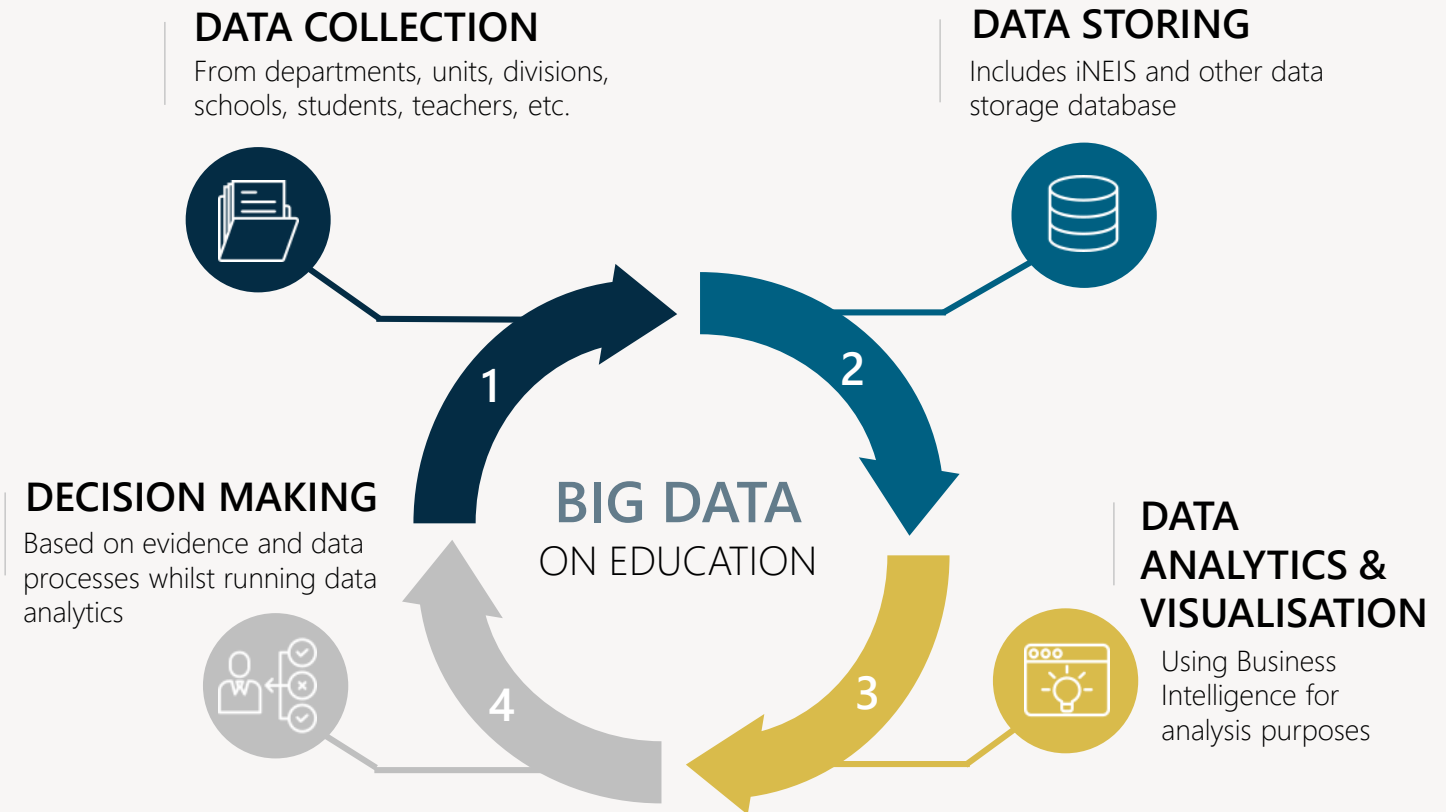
DATA COLLECTION
From departments, units, divisions, schools, students, teachers, etc.

DATA STORING
Includes iNEIS and other data storage database

1

2

BIG DATA
ON EDUCATION

DECISION MAKING
Based on evidence and data processes whilst running data analytics

DATA ANALYTICS & VISUALISATION
Using Business Intelligence for analysis purposes

3

4